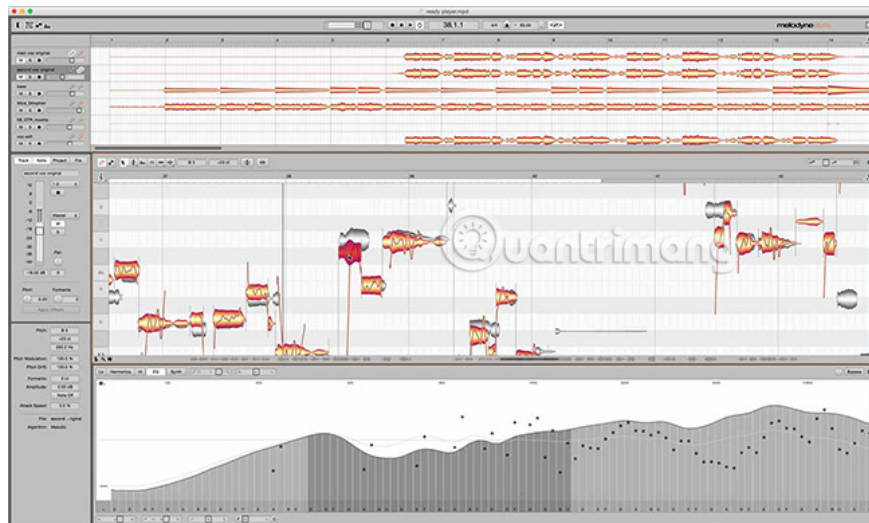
ready player.mpd

38.1.1

melodyne

main voc original
second voc original
bass
Wox_Stropher
SB_STR_mutte
voc sch

Track Note Project File
second voc original

Master
Pan
-18.00 dB
Pitch Formants
Apply Offsets

Pitch
Pitch Modulation
Pitch Drift
Formants
Amplitude
Attack Speed
File second ...riginal
Algorithm Melodic

Harmonics EQ Synth
Bypass

Quantrimang